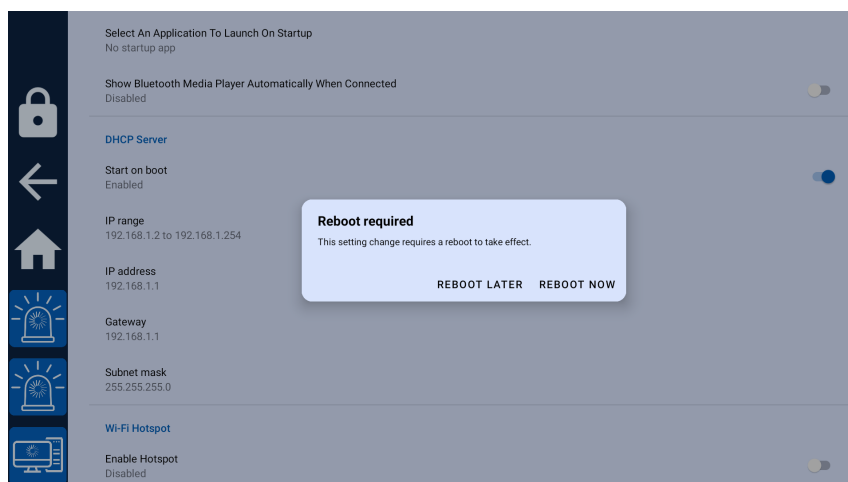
Select An Application To Launch On Startup
No startup app

Show Bluetooth Media Player Automatically When Connected
Disabled

DHCP Server

Start on boot
Enabled

IP range
192.168.1.2 to 192.168.1.254

IP address
192.168.1.1

Gateway
192.168.1.1

Subnet mask
255.255.255.0

Wi-Fi Hotspot

Enable Hotspot
Disabled

Reboot required
This setting change requires a reboot to take effect.

REBOOT LATER REBOOT NOW